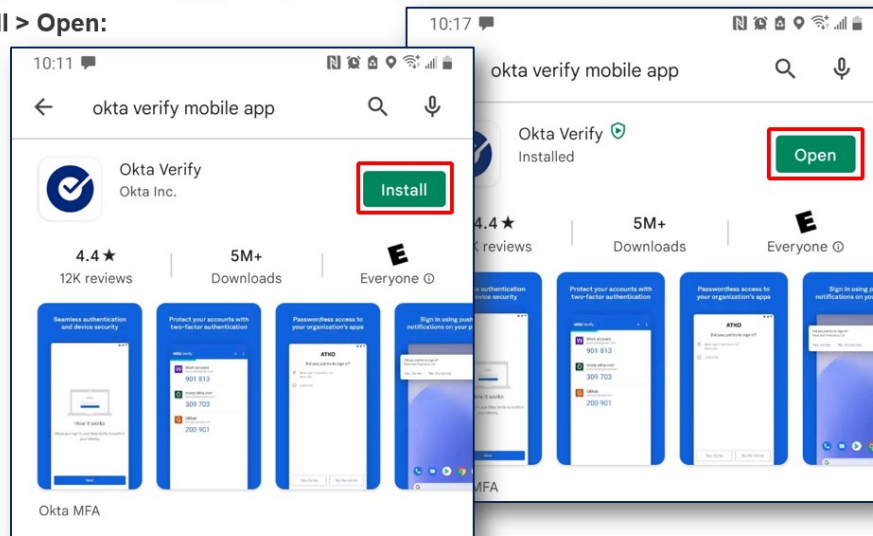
ll > Open:

10:11

okta verify mobile app

Okta Verify
Okta Inc.

Install

4.4 ★
12K reviews

5M+
Downloads

E
Everyone ⓘ

Seamless authentication and device security

Protect your accounts with two-factor authentication

901 813

309 703

200 901

Passwordless access to your organization's apps

ATKO

Sign in using push notifications on your p

Okta MFA

10:17

okta verify mobile app

Okta Verify
Installed

Open

4.4 ★
K reviews

5M+
Downloads

E
Everyone ⓘ

authentication device security

Protect your accounts with two-factor authentication

901 813

309 703

200 901

Passwordless access to your organization's apps

ATKO

Sign in using push notifications on your

MFA